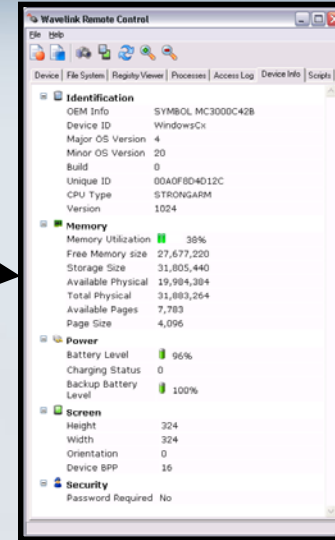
Wavelink Remote Control

File Help

Device | File System | Registry Viewer | Processes | Access Log | Device Info | Scripts

Identification
| | |
|---|---|
| OEM Info | SYMBOL MC3000C42B |
| Device ID | WindowsCx |
| Major OS Version | 4 |
| Minor OS Version | 20 |
| Build | 0 |
| Unique ID | 00A0F8D4D12C |
| CPU Type | STRONGARM |
| Version | 1024 |

Memory
| | |
|---|---|
| Memory Utilization | 38% |
| Free Memory size | 27,677,220 |
| Storage Size | 31,805,440 |
| Available Physical | 19,984,384 |
| Total Physical | 31,883,264 |
| Available Pages | 7,783 |
| Page Size | 4,096 |

Power
| | |
|---|---|
| Battery Level | 96% |
| Charging Status | 0 |
| Backup Battery Level | 100% |

Screen
| | |
|---|---|
| Height | 324 |
| Width | 324 |
| Orientation | 0 |
| Device BPP | 16 |

Security
| | |
|---|---|
| Password Required | No |